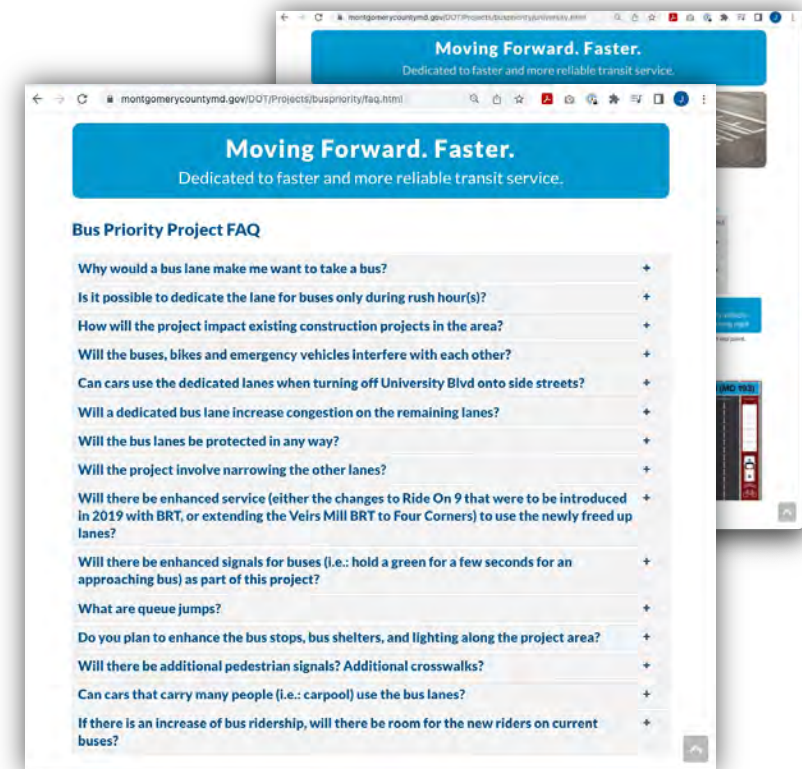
montgomerycountymd.gov/DOT/Projects/buspriority/university.html

Moving Forward. Faster.
Dedicated to faster and more reliable transit service.

(MD 193)

montgomerycountymd.gov/DOT/Projects/buspriority/faq.html

Moving Forward. Faster.
Dedicated to faster and more reliable transit service.

Bus Priority Project FAQ

Why would a bus lane make me want to take a bus? +

Is it possible to dedicate the lane for buses only during rush hour(s)? +

How will the project impact existing construction projects in the area? +

Will the buses, bikes and emergency vehicles interfere with each other? +

Can cars use the dedicated lanes when turning off University Blvd onto side streets? +

Will a dedicated bus lane increase congestion on the remaining lanes? +

Will the bus lanes be protected in any way? +

Will the project involve narrowing the other lanes? +

Will there be enhanced service (either the changes to Ride On 9 that were to be introduced in 2019 with BRT, or extending the Veirs Mill BRT to Four Corners) to use the newly freed up lanes? +

Will there be enhanced signals for buses (i.e.: hold a green for a few seconds for an approaching bus) as part of this project? +

What are queue jumps? +

Do you plan to enhance the bus stops, bus shelters, and lighting along the project area? +

Will there be additional pedestrian signals? Additional crosswalks? +

Can cars that carry many people (i.e.: carpool) use the bus lanes? +

If there is an increase of bus ridership, will there be room for the new riders on current buses? +